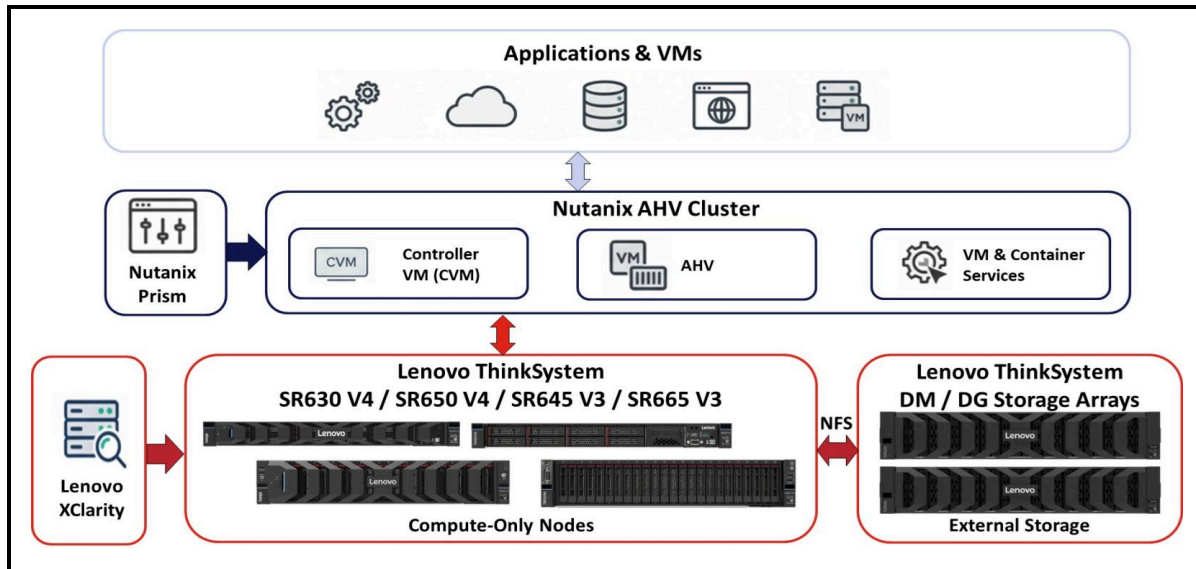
Applications & VMs

VM

Nutanix AHV Cluster

Nutanix Prism

CVM

Controller VM (CVM)

VM

AHV

VM & Container Services

Lenovo XClarity

Lenovo ThinkSystem
SR630 V4 / SR650 V4 / SR645 V3 / SR665 V3

Lenovo

Lenovo

Lenovo

Compute-Only Nodes

NFS

Lenovo ThinkSystem
DM / DG Storage Arrays

Lenovo

Lenovo

External Storage